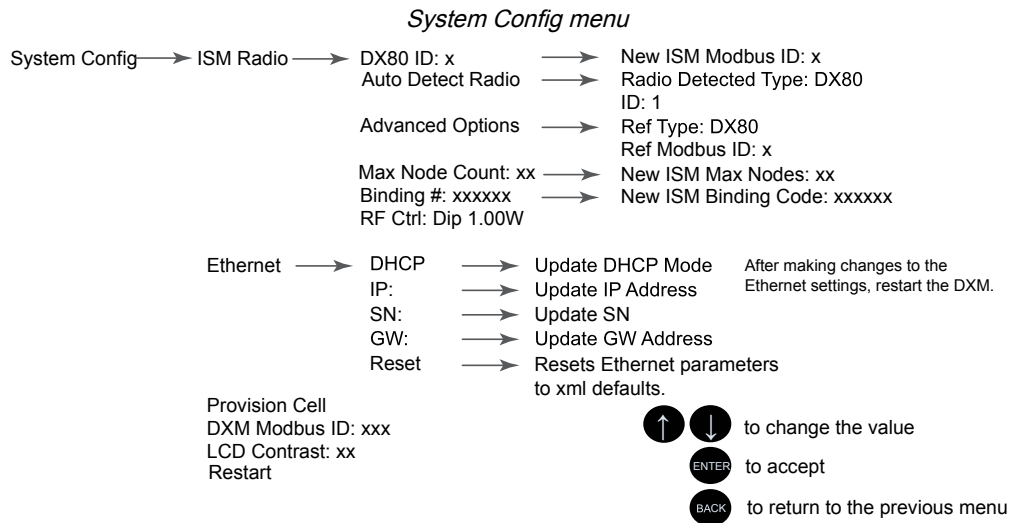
System Config menu

System Config → ISM Radio → DX80 ID: x → New ISM Modbus ID: x

Auto Detect Radio → Radio Detected Type: DX80
ID: 1

Advanced Options → Ref Type: DX80
Ref Modbus ID: x

Max Node Count: xx → New ISM Max Nodes: xx

Binding #: xxxxxx → New ISM Binding Code: xxxxxx

RF Ctrl: Dip 1.00W

Ethernet → DHCP → Update DHCP Mode

IP: → Update IP Address

SN: → Update SN

GW: → Update GW Address

Reset → Resets Ethernet parameters to xml defaults.

After making changes to the Ethernet settings, restart the DXM.

Provision Cell
DXM Modbus ID: xxx
LCD Contrast: xx
Restart

↑ ↓ to change the value

ENTER to accept

BACK to return to the previous menu